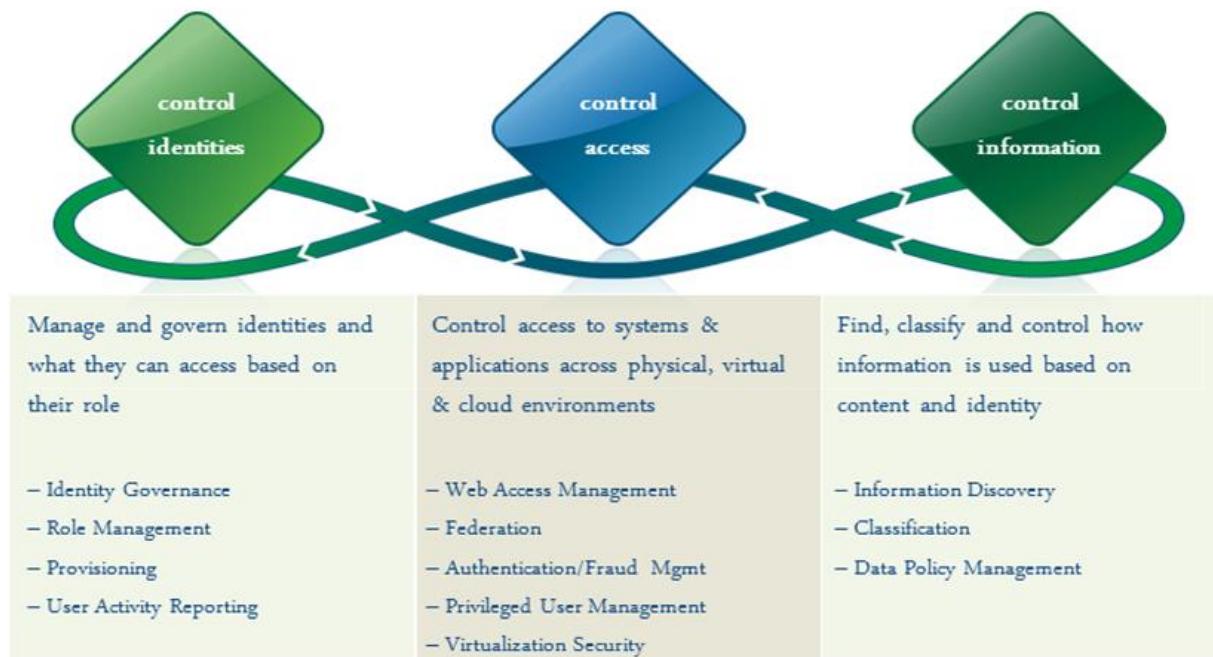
control identities

control access

control information

Manage and govern identities and what they can access based on their role

– Identity Governance
– Role Management
– Provisioning
– User Activity Reporting

Control access to systems & applications across physical, virtual & cloud environments

– Web Access Management
– Federation
– Authentication/Fraud Mgmt
– Privileged User Management
– Virtualization Security

Find, classify and control how information is used based on content and identity

– Information Discovery
– Classification
– Data Policy Management